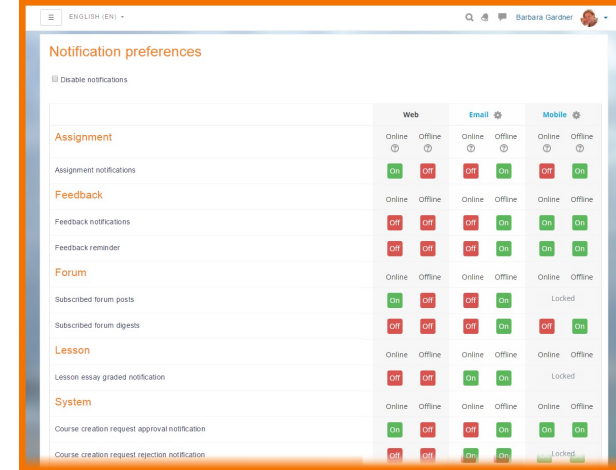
ENGLISH (EN) ▾

Barbara Gardner

Notification preferences

Disable notifications

| | Web | | Email | | Mobile | |
|---|---|---|---|---|---|---|
| Assignment | Online | Offline | Online | Offline | Online | Offline |
| Assignment notifications | On | Off | Off | On | Off | On |
| Feedback | Online | Offline | Online | Offline | Online | Offline |
| Feedback notifications | Off | Off | Off | On | On | On |
| Feedback reminder | Off | Off | Off | On | On | On |
| Forum | Online | Offline | Online | Offline | Online | Offline |
| Subscribed forum posts | On | Off | Off | On | Locked | |
| Subscribed forum digests | Off | Off | Off | On | Off | On |
| Lesson | Online | Offline | Online | Offline | Online | Offline |
| Lesson essay graded notification | Off | Off | On | On | Locked | |
| System | Online | Offline | Online | Offline | Online | Offline |
| Course creation request approval notification | On | Off | Off | On | On | On |
| Course creation request rejection notification | Off | Off | On | On | Locked | |